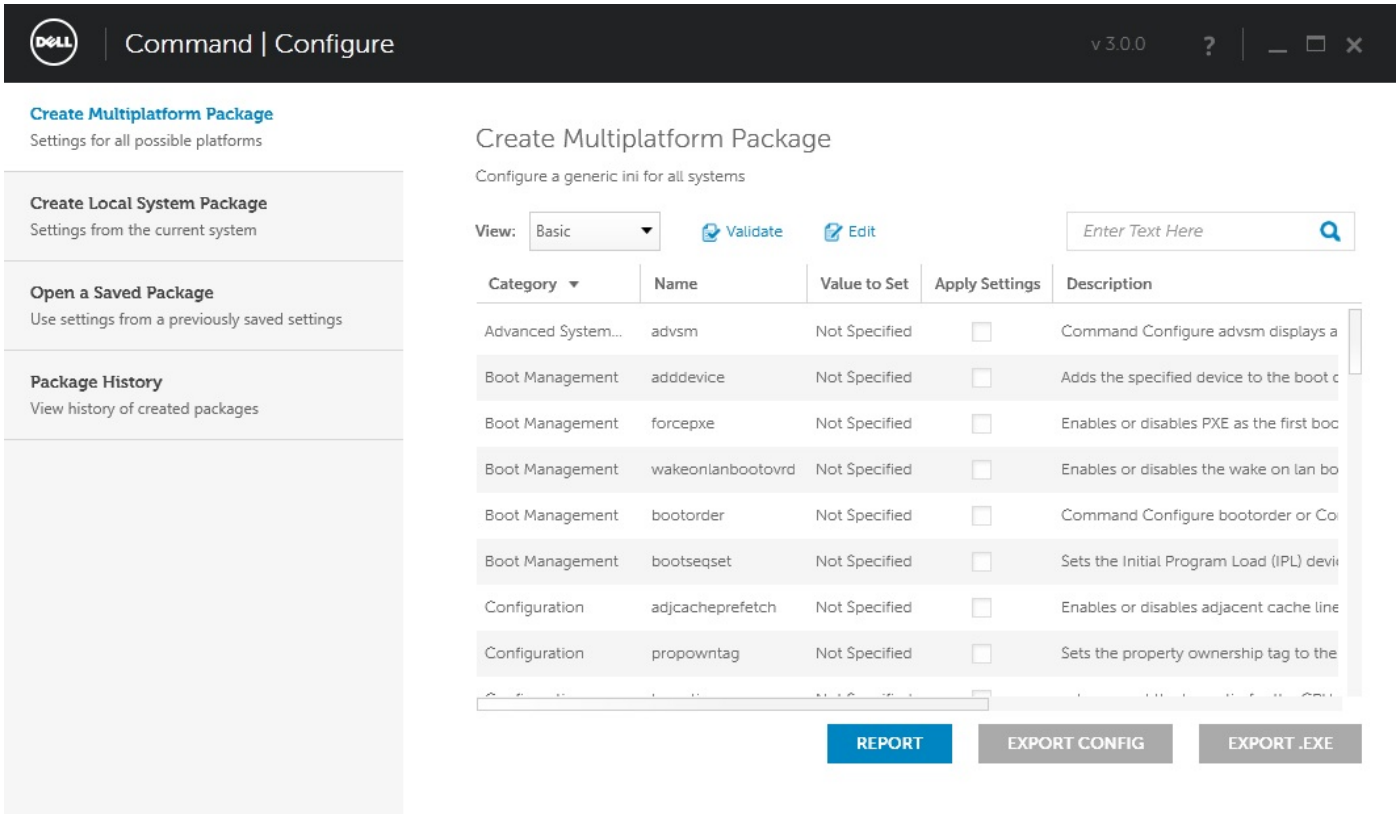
DELL Command | Configure

v 3.0.0 ?

Create Multiplatform Package
Settings for all possible platforms

Create Local System Package
Settings from the current system

Open a Saved Package
Use settings from a previously saved settings

Package History
View history of created packages

Create Multiplatform Package

Configure a generic ini for all systems

View: Basic Validate Edit Enter Text Here

| Category | Name | Value to Set | Apply Settings | Description |
|---|---|---|---|---|
| Advanced System... | advsm | Not Specified | | Command Configure advsm displays a |
| Boot Management | adddevice | Not Specified | | Adds the specified device to the boot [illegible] |
| Boot Management | forcepxe | Not Specified | | Enables or disables PXE as the first boo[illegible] |
| Boot Management | wakeonlanbootovrd | Not Specified | | Enables or disables the wake on lan bo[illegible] |
| Boot Management | bootorder | Not Specified | | Command Configure bootorder or Co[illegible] |
| Boot Management | bootseqset | Not Specified | | Sets the Initial Program Load (IPL) devi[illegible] |
| Configuration | adjcacheprefetch | Not Specified | | Enables or disables adjacent cache line |
| Configuration | propowntag | Not Specified | | Sets the property ownership tag to the |
| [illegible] | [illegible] | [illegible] | | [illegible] |

REPORT EXPORT CONFIG EXPORT .EXE